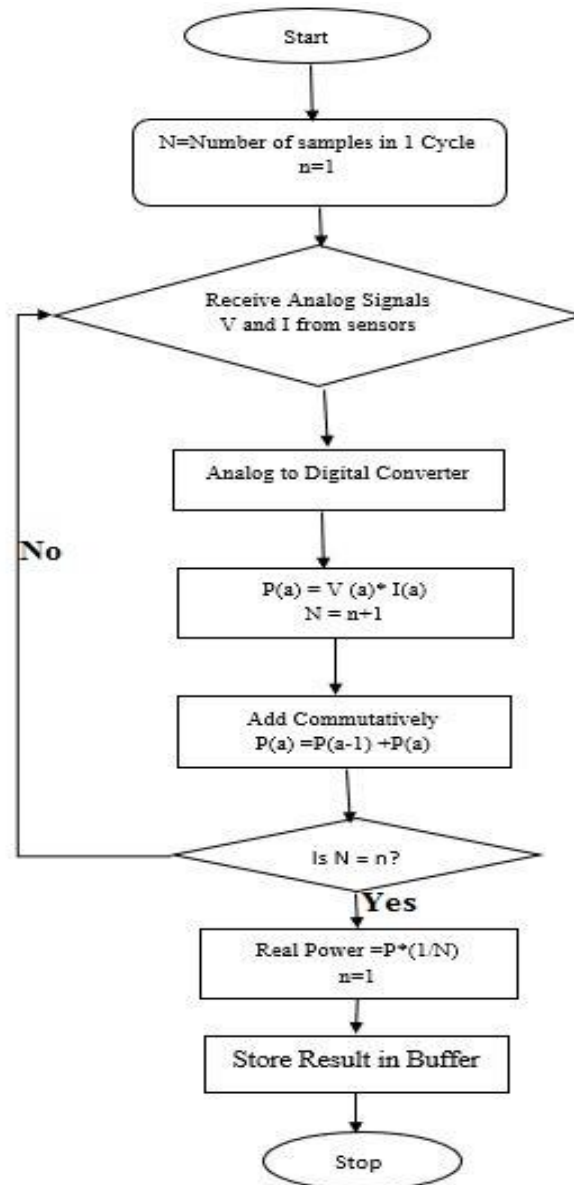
Start

N=Number of samples in 1 Cycle
n=1

Receive Analog Signals
V and I from sensors

Analog to Digital Converter

No

P(a) = V (a)* I(a)
N = n+1

Add Commutatively
P(a) =P(a-1) +P(a)

Is N = n?

Yes

Real Power =P*(1/N)
n=1

Store Result in Buffer

Stop